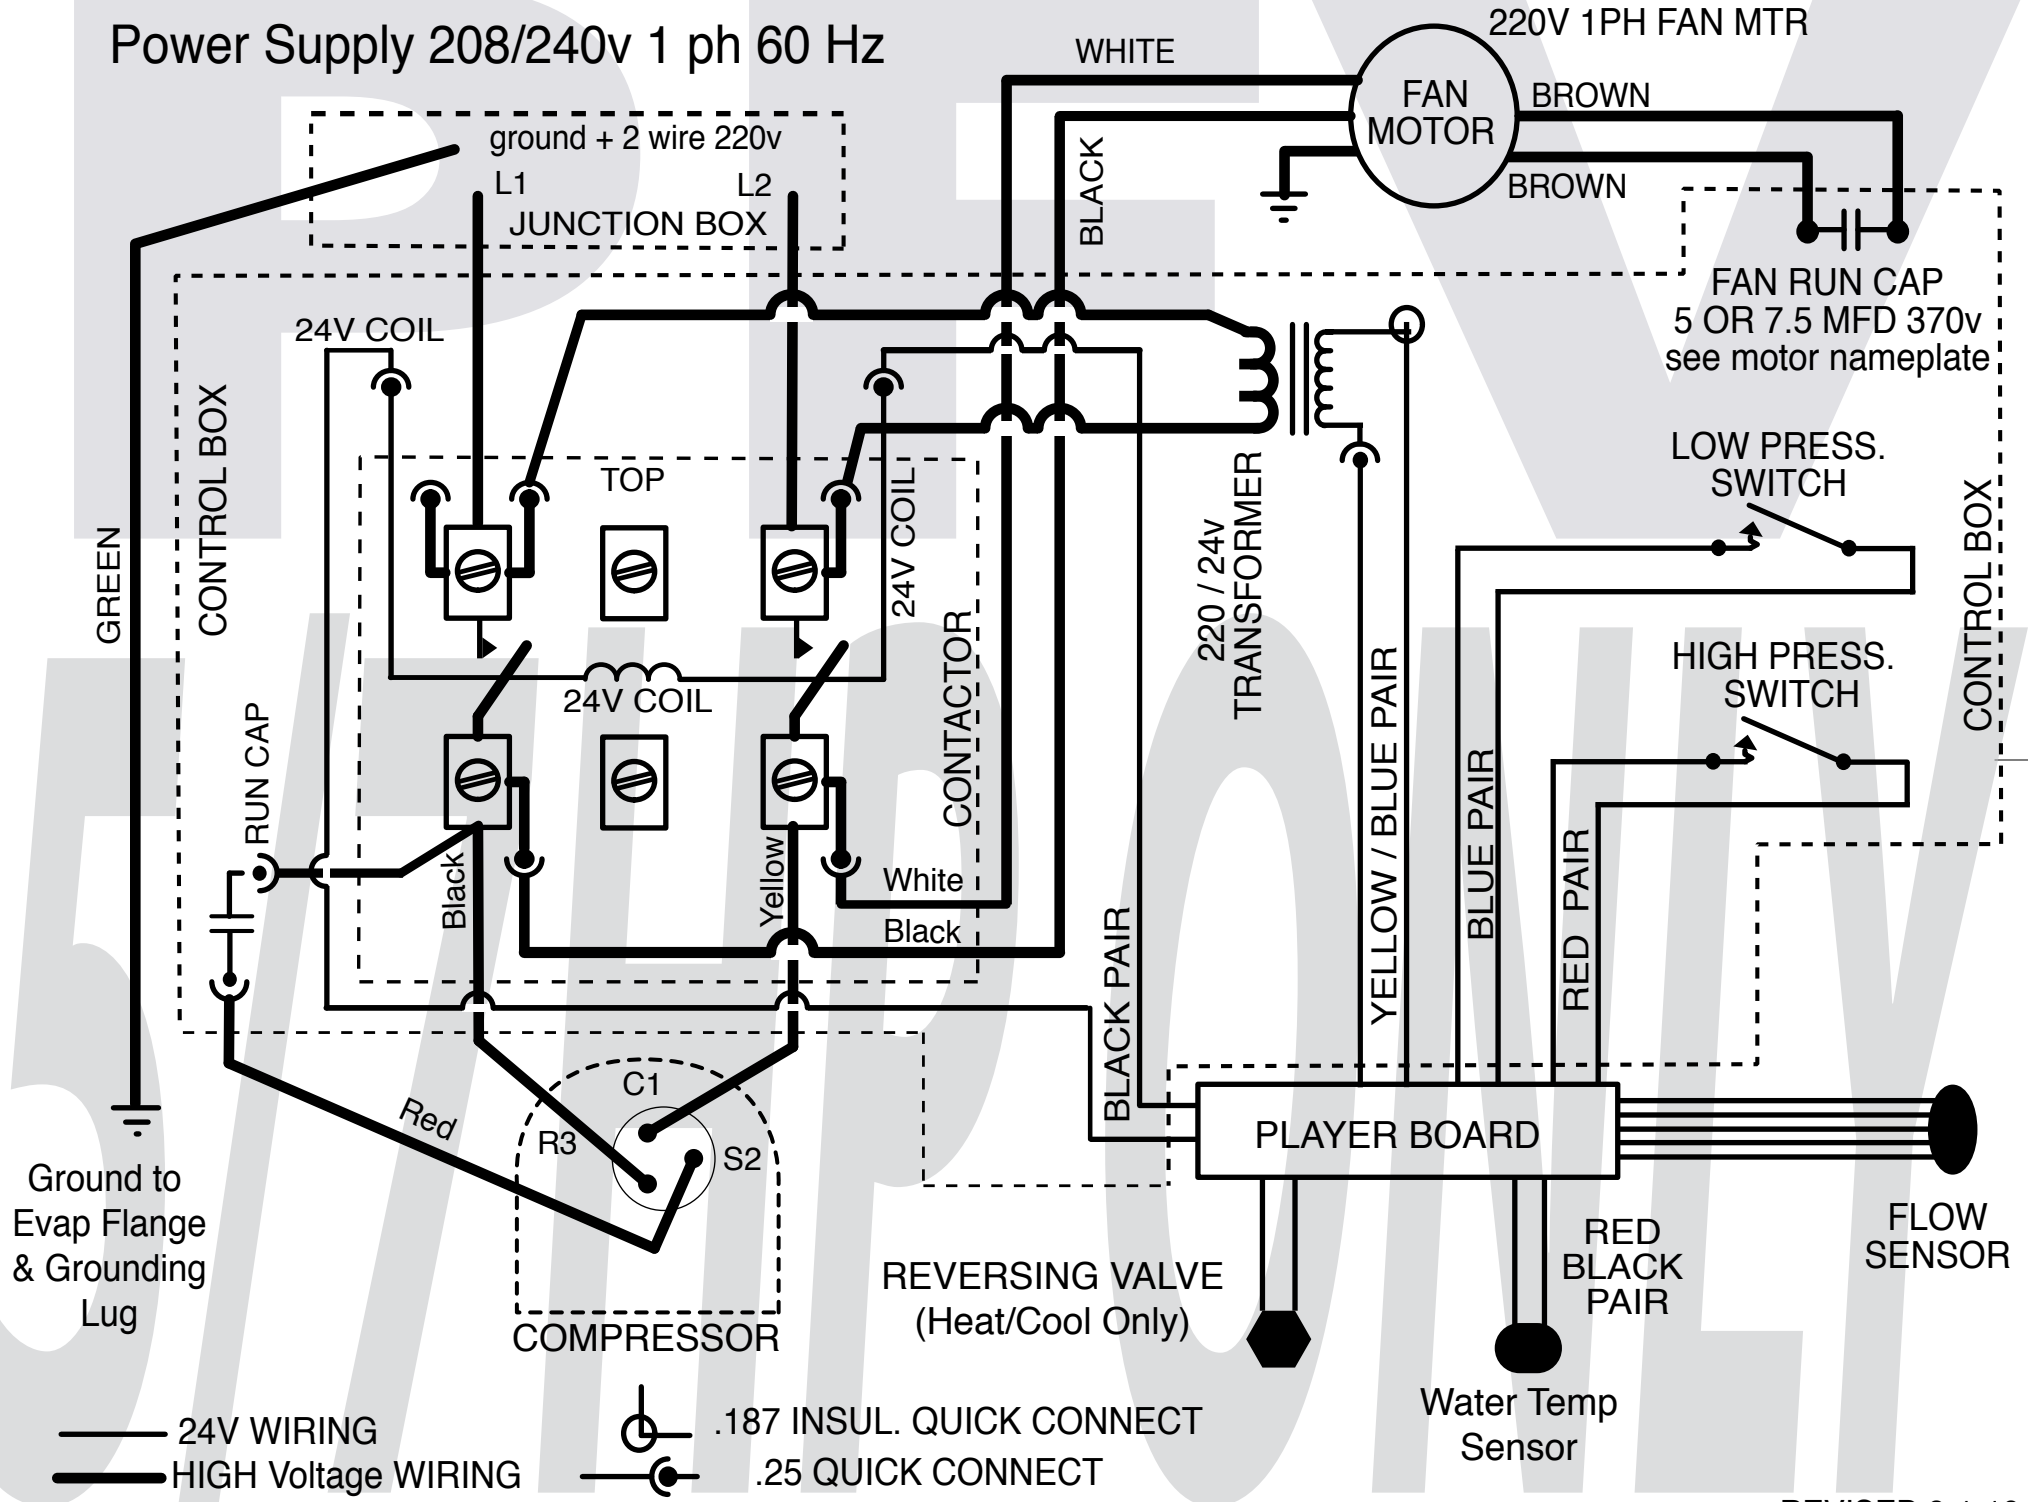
Power Supply 208/240v 1 ph 60 Hz

220V 1PH FAN MTR

WHITE

FAN MOTOR

BROWN

BROWN

BLACK

ground + 2 wire 220v

L1

L2

JUNCTION BOX

FAN RUN CAP
5 OR 7.5 MFD 370v
see motor nameplate

24V COIL

TOP

24V COIL

CONTROL BOX

GREEN

LOW PRESS. SWITCH

HIGH PRESS. SWITCH

220 / 24v TRANSFORMER

CONTROL BOX

24V COIL

CONTACTOR

RUN CAP

Black

Yellow

White

Black

BLACK PAIR

YELLOW / BLUE PAIR

BLUE PAIR

RED PAIR

C1

R3

S2

Red

PLAYER BOARD

Ground to Evap Flange & Grounding Lug

COMPRESSOR

REVERSING VALVE (Heat/Cool Only)

RED BLACK PAIR

FLOW SENSOR

Water Temp Sensor

24V WIRING

HIGH Voltage WIRING

.187 INSUL. QUICK CONNECT

.25 QUICK CONNECT

REVISED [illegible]